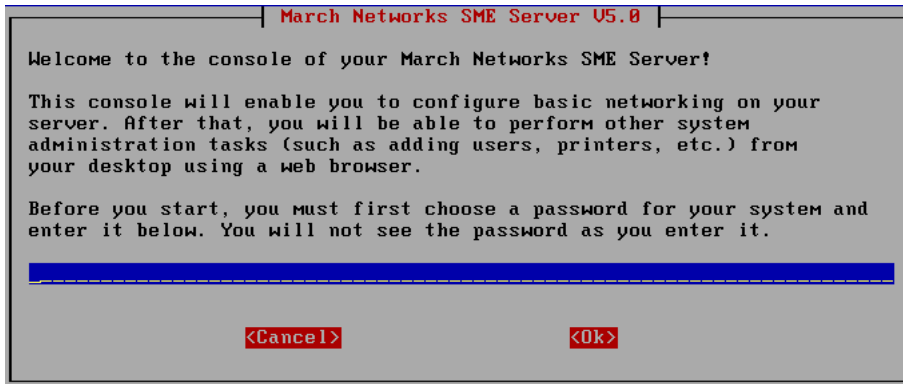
March Networks SME Server V5.0

Welcome to the console of your March Networks SME Server!

This console will enable you to configure basic networking on your server. After that, you will be able to perform other system administration tasks (such as adding users, printers, etc.) from your desktop using a web browser.

Before you start, you must first choose a password for your system and enter it below. You will not see the password as you enter it.

<Cancel> <Ok>